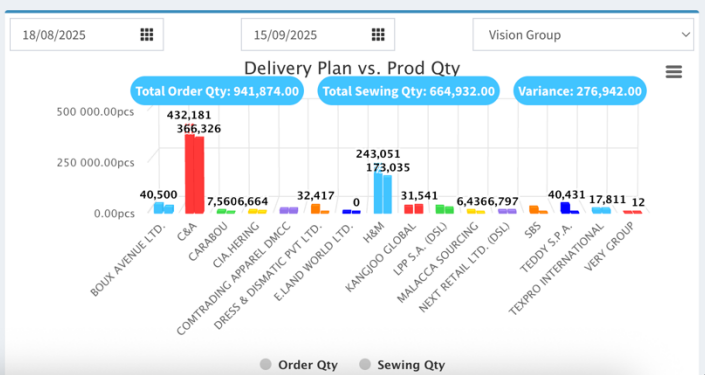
18/08/2025

15/09/2025

Vision Group

Delivery Plan vs. Prod Qty

Total Order Qty: 941,874.00

Total Sewing Qty: 664,932.00

Variance: 276,942.00

500 000.00pcs

250 000.00pcs

0.00pcs

40,500

432,181

366,326

7,560

6,664

32,417

0

243,051

173,035

31,541

6,436

6,797

40,431

17,811

12

BOUX AVENUE LTD.

C&A

CARABOU

CIA.HERING

COMTRADING APPAREL DMCC

DRESS & DISMATIC PVT LTD.

E.LAND WORLD LTD.

H&M

KANGJOO GLOBAL

LPP S.A. (DSL)

MALACCA SOURCING

NEXT RETAIL LTD. (DSL)

SBS

TEDDY S.P.A.

TEXPRO INTERNATIONAL

VERY GROUP

Order Qty

Sewing Qty